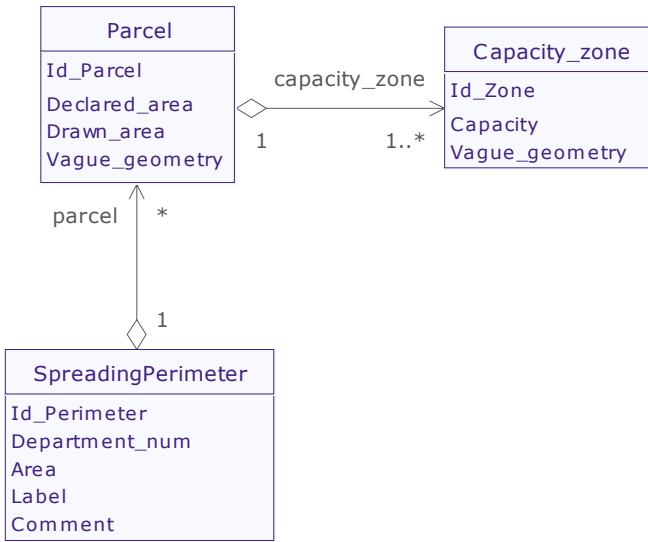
Parcel
Id_Parcel
Declared_area
Drawn_area
Vague_geometry

capacity_zone
1
1..*

Capacity_zone
Id_Zone
Capacity
Vague_geometry

parcel
*
1

SpreadingPerimeter
Id_Perimeter
Department_num
Area
Label
Comment